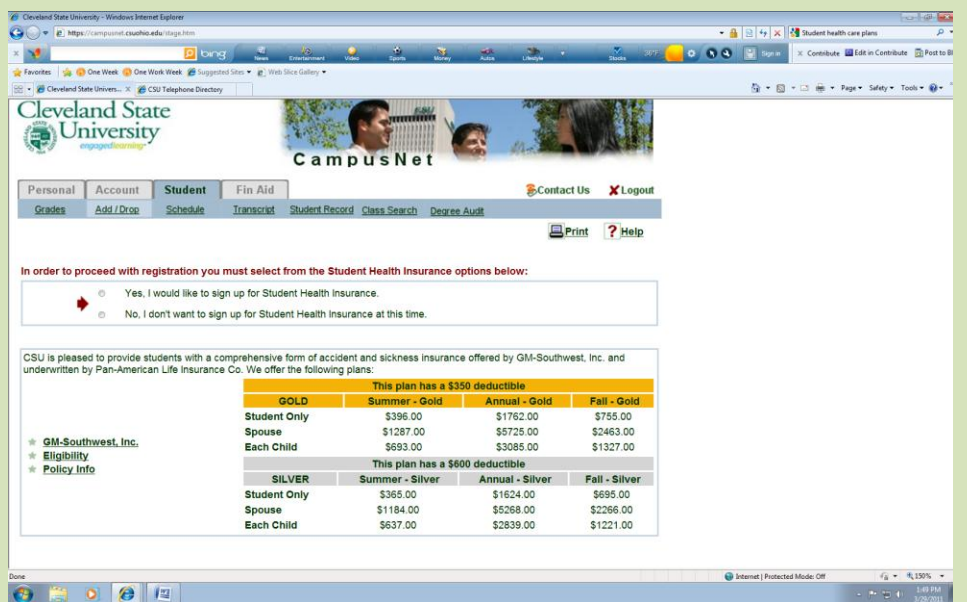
Cleveland State University - Windows Internet Explorer

https://campusnet.csuohio.edu/stage.htm

Student health care plans

bing

News Entertainment Video Sports Money Autos Lifestyle Stocks

Sign in

Contribute Edit in Contribute Post to Bl

Favorites One Week One Work Week Suggested Sites Web Slice Gallery

Cleveland State Univers... CSU Telephone Directory

Page Safety Tools

Cleveland State University
engagedlearning

CampusNet

Personal Account Student Fin Aid

Contact Us Logout

Grades Add / Drop Schedule Transcript Student Record Class Search Degree Audit

Print Help

In order to proceed with registration you must select from the Student Health Insurance options below:

Yes, I would like to sign up for Student Health Insurance.

No, I don't want to sign up for Student Health Insurance at this time.

CSU is pleased to provide students with a comprehensive form of accident and sickness insurance offered by GM-Southwest, Inc. and underwritten by Pan-American Life Insurance Co. We offer the following plans:

GM-Southwest, Inc.
Eligibility
Policy Info

| This plan has a \$350 deductible | | | |
|---|---|---|---|
| GOLD | Summer - Gold | Annual - Gold | Fall - Gold |
| Student Only | \$396.00 | \$1762.00 | \$755.00 |
| Spouse | \$1287.00 | \$5725.00 | \$2463.00 |
| Each Child | \$693.00 | \$3085.00 | \$1327.00 |
| This plan has a \$600 deductible | | | |
| SILVER | Summer - Silver | Annual - Silver | Fall - Silver |
| Student Only | \$365.00 | \$1624.00 | \$695.00 |
| Spouse | \$1184.00 | \$5268.00 | \$2266.00 |
| Each Child | \$637.00 | \$2839.00 | \$1221.00 |

Done

Internet | Protected Mode: Off

150%

1:49 PM
3/29/2011